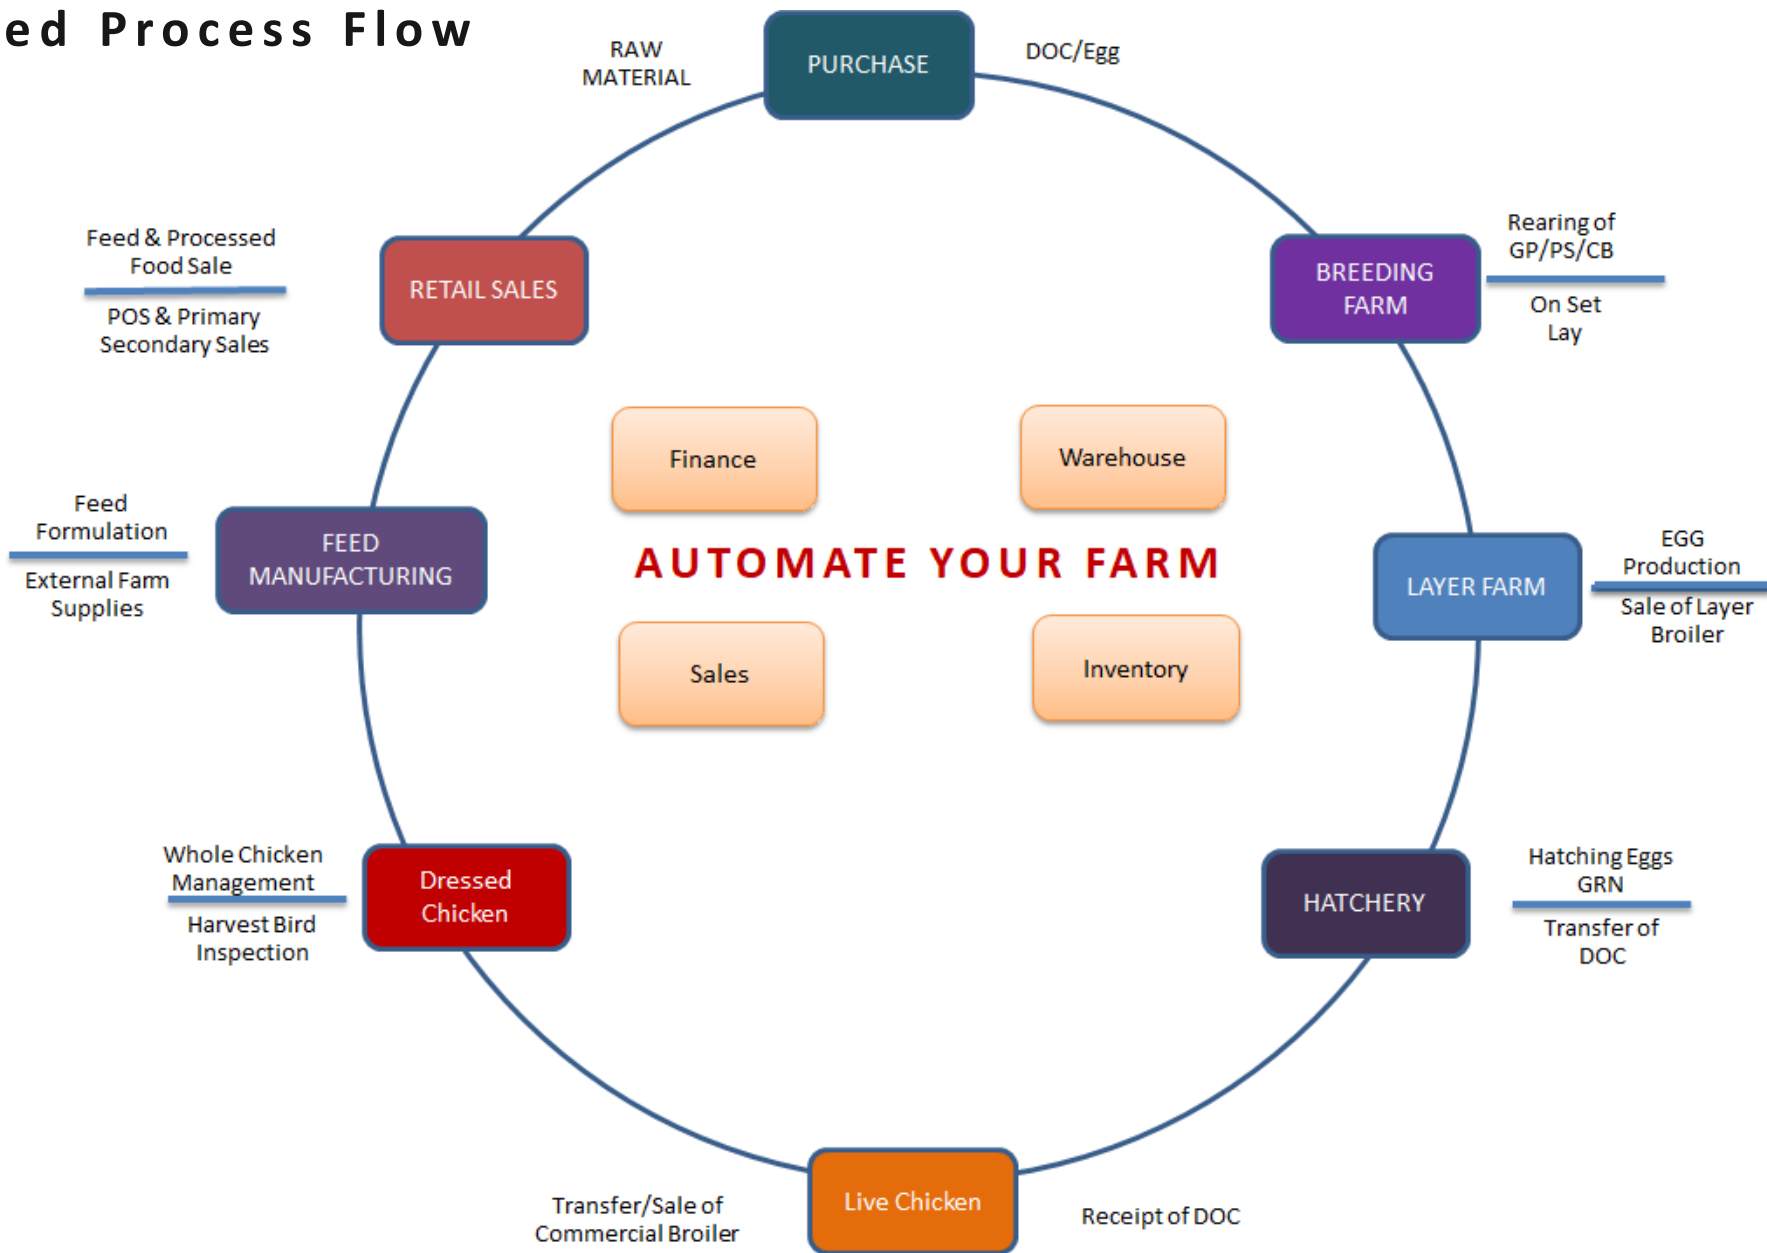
ed Process Flow

RAW MATERIAL

PURCHASE

DOC/Egg

Rearing of GP/PS/CB

On Set Lay

BREEDING FARM

Feed & Processed Food Sale

POS & Primary Secondary Sales

RETAIL SALES

Finance

Warehouse

Feed Formulation

External Farm Supplies

FEED MANUFACTURING

AUTOMATE YOUR FARM

LAYER FARM

EGG Production

Sale of Layer Broiler

Sales

Inventory

Whole Chicken Management

Harvest Bird Inspection

Dressed Chicken

HATCHERY

Hatching Eggs GRN

Transfer of DOC

Transfer/Sale of Commercial Broiler

Live Chicken

Receipt of DOC